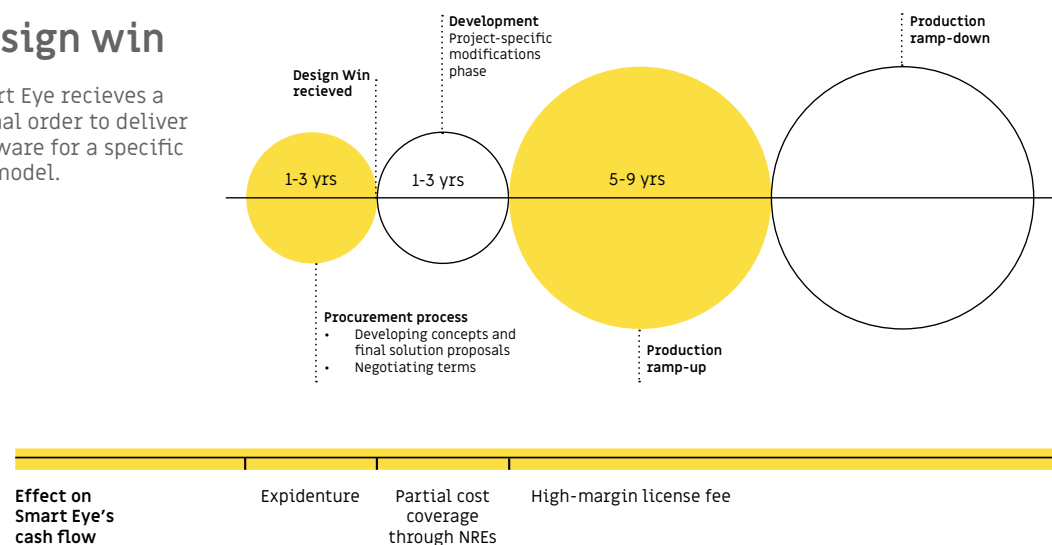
sign win

rt Eye recieves a
nal order to deliver
ware for a specific
model.

Design Win
recieved

Development
Project-specific
modifications
phase

Production
ramp-down

1-3 yrs

1-3 yrs

5-9 yrs

Procurement process
• Developing concepts and final solution proposals
• Negotiating terms

Production
ramp-up

Effect on
Smart Eye's
cash flow

Expidenture

Partial cost
coverage
through NREs

High-margin license fee